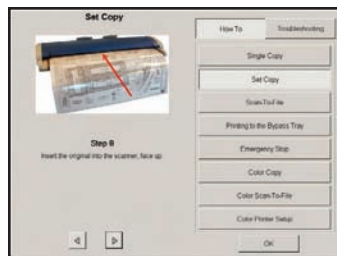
Set Copy

How To

Troubleshooting

Single Copy

Set Copy

Scan-To-File

Printing to the Bypass Tray

Emergency Stop

Color Copy

Color Scan-To-File

Color Printer Setup

Step 8

Insert the original into the scanner, face up.

OK